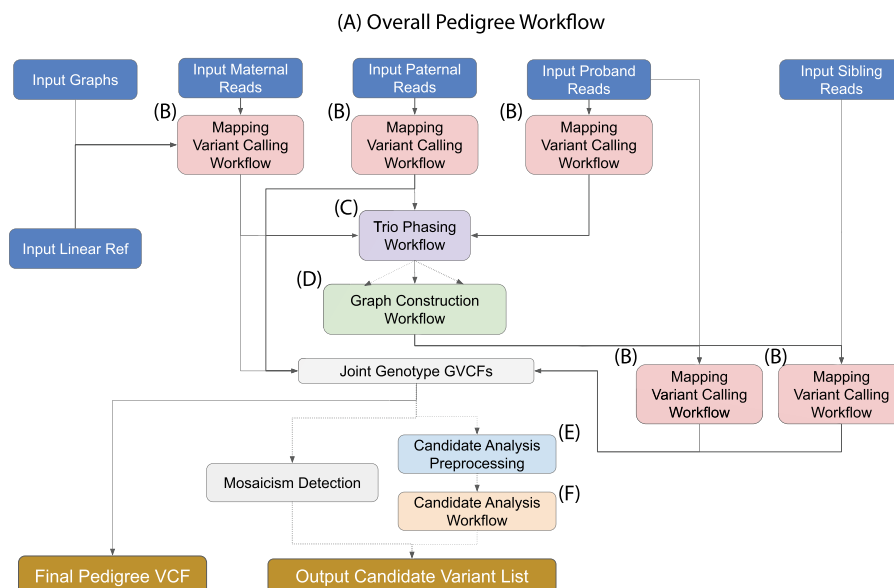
(A) Overall Pedigree Workflow

Input Graphs

Input Maternal Reads

Input Paternal Reads

Input Proband Reads

Input Sibling Reads

(B) Mapping Variant Calling Workflow

(B) Mapping Variant Calling Workflow

(B) Mapping Variant Calling Workflow

Input Linear Ref

(C) Trio Phasing Workflow

(D) Graph Construction Workflow

(B) Mapping Variant Calling Workflow

(B) Mapping Variant Calling Workflow

Joint Genotype GVCFs

Candidate Analysis Preprocessing (E)

Mosaicism Detection

Candidate Analysis Workflow (F)

Final Pedigree VCF

Output Candidate Variant List